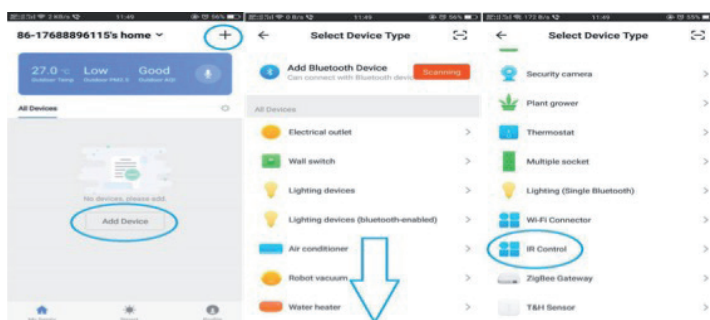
11:49 66%
86-17688896115's home
+
27.0 °C Outdoor Temp
Low Outdoor PM2.5
Good Outdoor AQI
All Devices
No devices, please add
Add Device

11:49 66%
Select Device Type
Add Bluetooth Device
Can connect with Bluetooth device
Scanning
All Devices
Electrical outlet
Wall switch
Lighting devices
Lighting devices (bluetooth-enabled)
Air conditioner
Robot vacuum
Water heater

11:49 65%
Select Device Type
Security camera
Plant grower
Thermostat
Multiple socket
Lighting (Single Bluetooth)
Wi-Fi Connector
IR Control
ZigBee Gateway
T&H Sensor